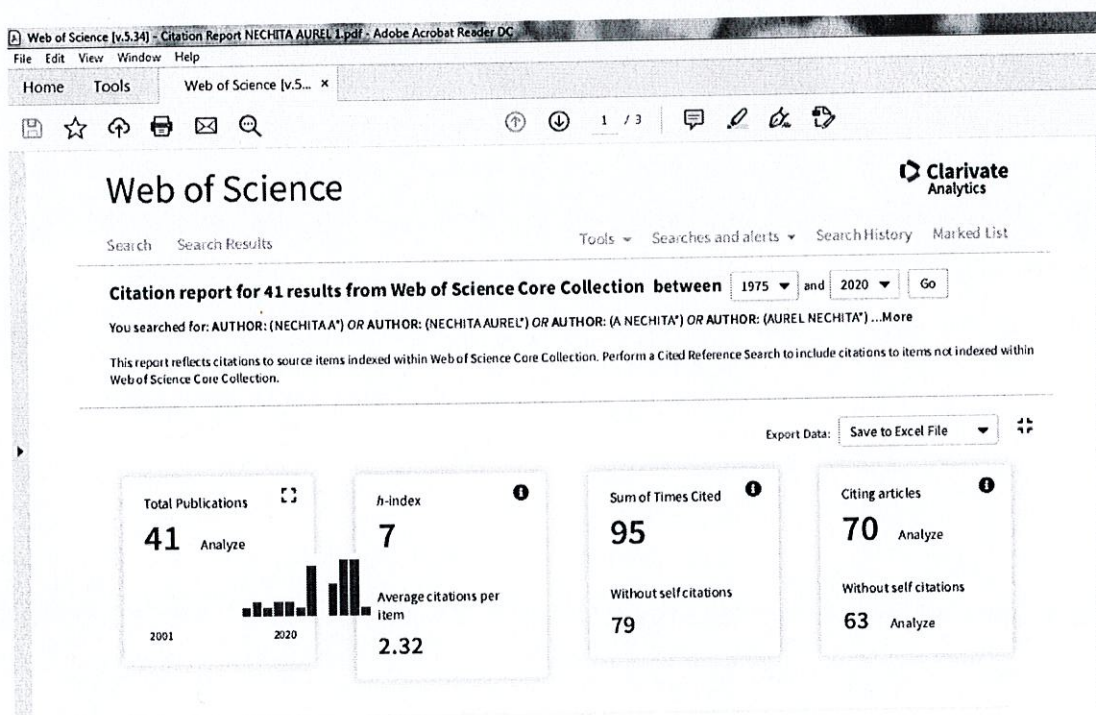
Web of Science [v.5.34] - Citation Report NECHITA AUREL 1.pdf - Adobe Acrobat Reader DC
File Edit View Window Help
Home Tools Web of Science [v.5... ×

1 / 3

Web of Science

Clarivate Analytics

Search Search Results

Tools ▾ Searches and alerts ▾ Search History Marked List

Citation report for 41 results from Web of Science Core Collection between 1975 ▾ and 2020 ▾ Go

You searched for: AUTHOR: (NECHITA A*) OR AUTHOR: (NECHITA AUREL*) OR AUTHOR: (A NECHITA*) OR AUTHOR: (AUREL NECHITA*) ...More

This report reflects citations to source items indexed within Web of Science Core Collection. Perform a Cited Reference Search to include citations to items not indexed within Web of Science Core Collection.

Export Data: Save to Excel File

Total Publications
41 Analyze
2001 2020

h-index
7
Average citations per item
2.32

Sum of Times Cited
95
Without self citations
79

Citing articles
70 Analyze
Without self citations
63 Analyze